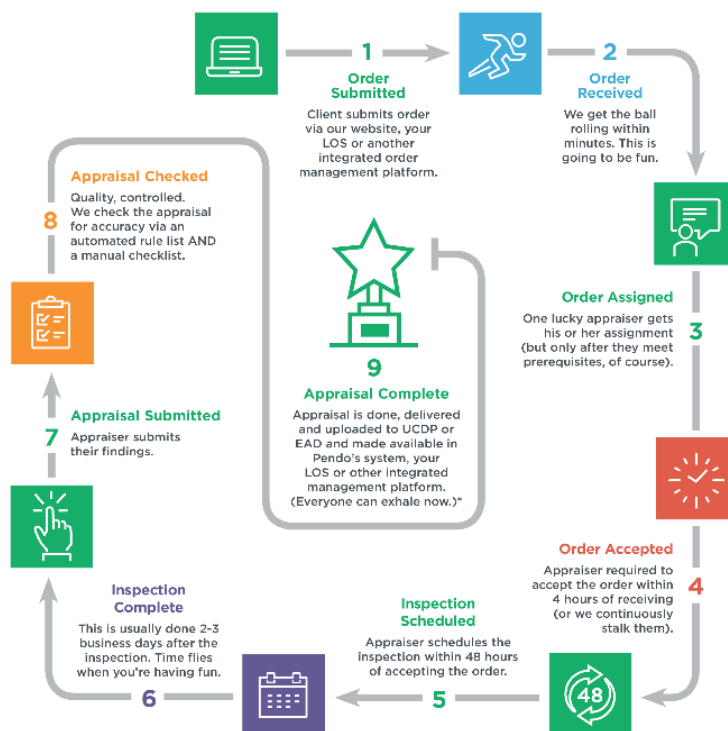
1
Order Submitted
Client submits order via our website, your LOS or another integrated order management platform.

2
Order Received
We get the ball rolling within minutes. This is going to be fun.

Order Assigned
One lucky appraiser gets his or her assignment (but only after they meet prerequisites, of course).
3

Order Accepted
Appraiser required to accept the order within 4 hours of receiving (or we continuously stalk them).
4

48

Inspection Scheduled
Appraiser schedules the inspection within 48 hours of accepting the order.
5

Inspection Complete
This is usually done 2-3 business days after the inspection. Time flies when you're having fun.
6

Appraisal Submitted
7
Appraiser submits their findings.

Appraisal Checked
8
Quality, controlled. We check the appraisal for accuracy via an automated rule list AND a manual checklist.

9
Appraisal Complete
Appraisal is done, delivered and uploaded to UCDP or EAD and made available in Pendo's system, your LOS or other integrated management platform. (Everyone can exhale now.)*